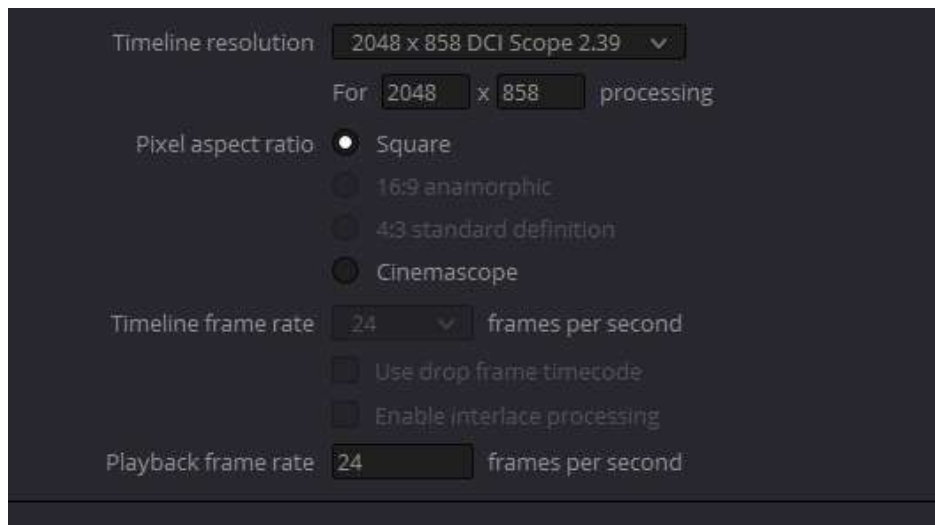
Timeline resolution 2048 x 858 DCI Scope 2.39

For 2048 x 858 processing

Pixel aspect ratio Square

16:9 anamorphic

4:3 standard definition

Cinemascope

Timeline frame rate 24 frames per second

Use drop frame timecode

Enable interlace processing

Playback frame rate 24 frames per second